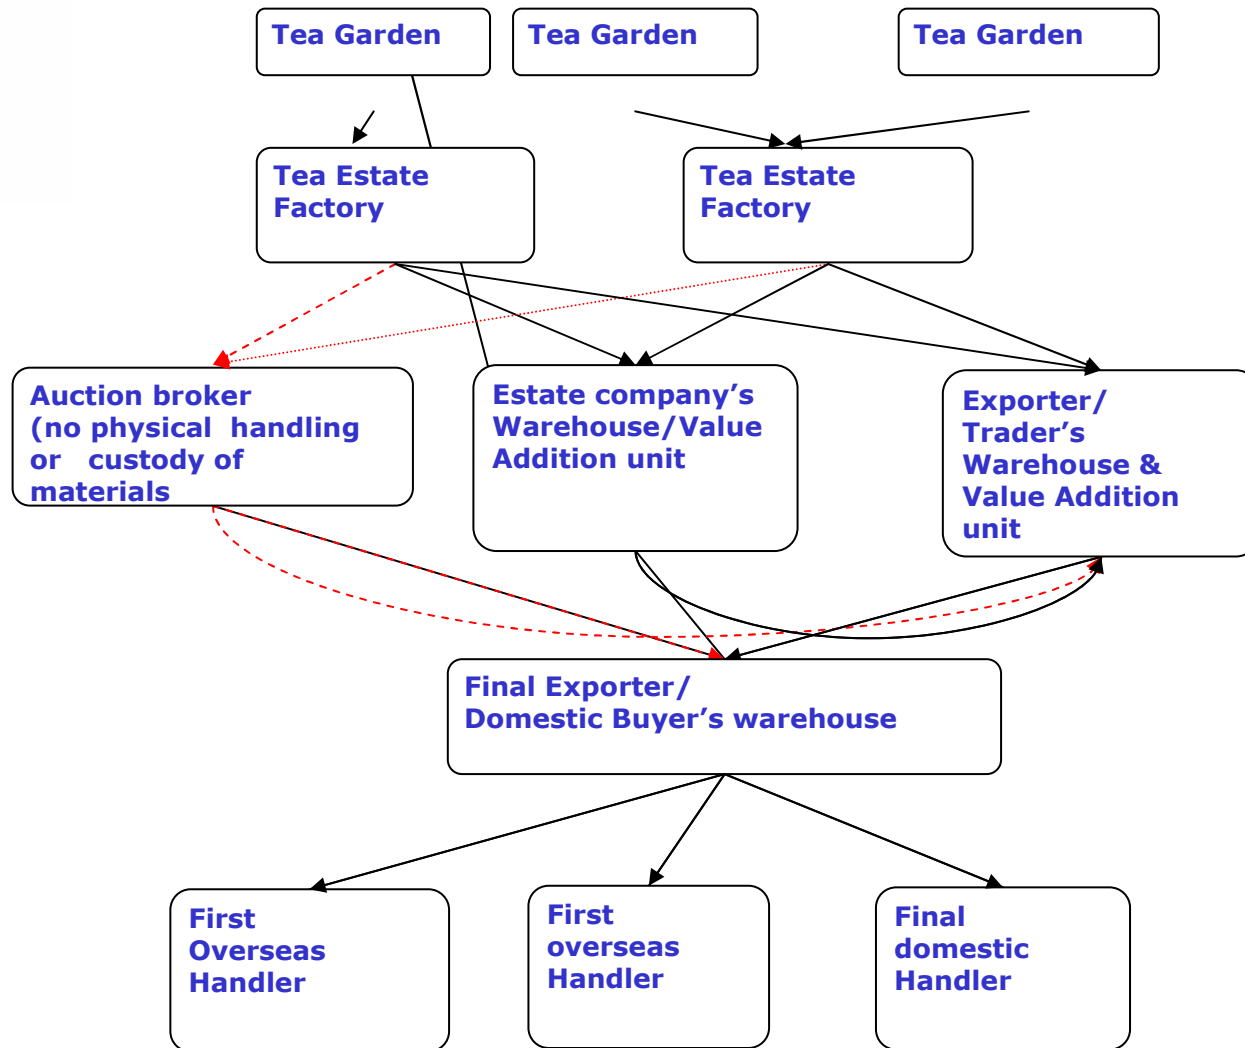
Tea Garden

Tea Garden

Tea Garden

Tea Estate Factory

Tea Estate Factory

Auction broker (no physical handling or custody of materials

Estate company's Warehouse/Value Addition unit

Exporter/ Trader's Warehouse & Value Addition unit

Final Exporter/ Domestic Buyer's warehouse

First Overseas Handler

First overseas Handler

Final domestic Handler